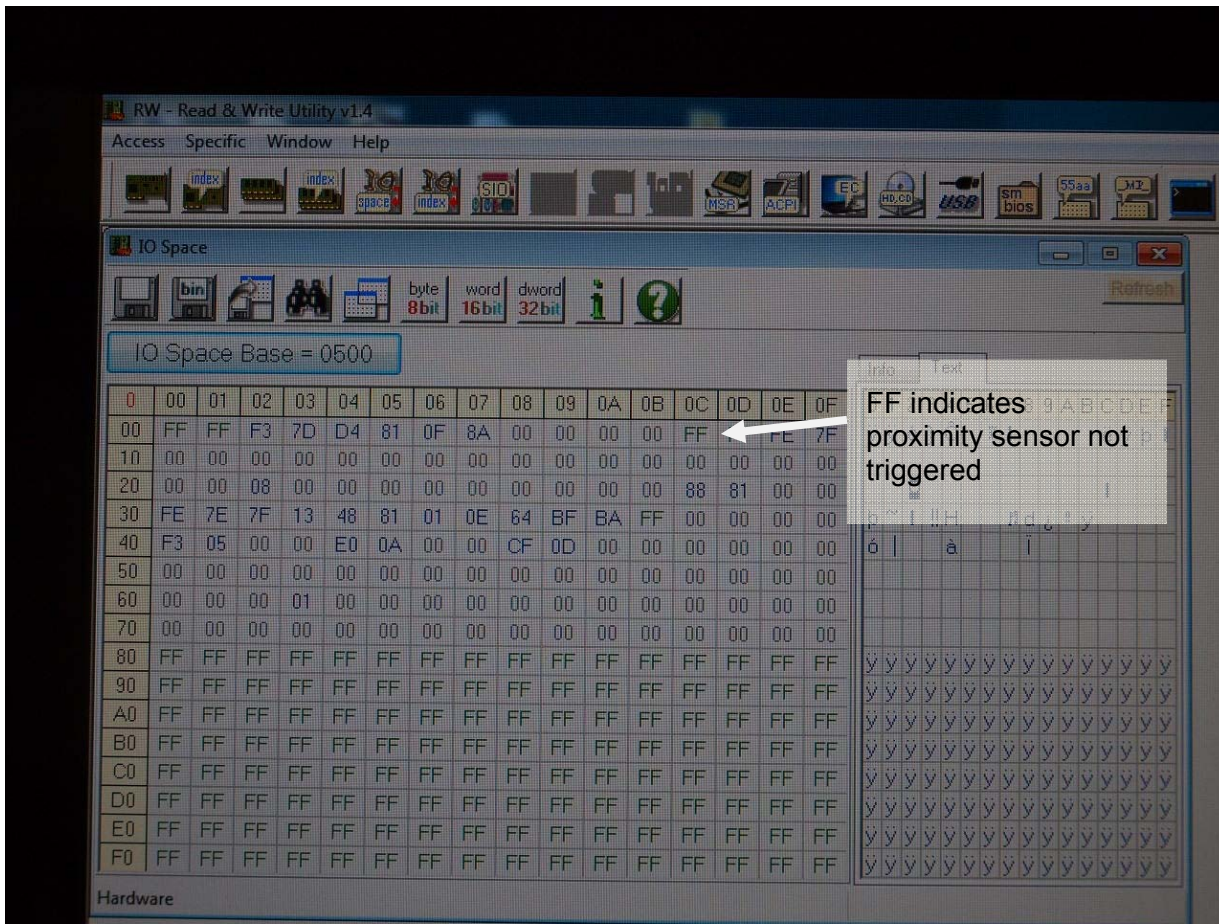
RW - Read & Write Utility v1.4

Access Specific Window Help

index index space index SIO MSR ACPI EC HD,CD USB sm bios 55aa

IO Space

bin byte 8bit word 16bit dword 32bit

Refresh

IO Space Base = 0500

Info Text

| 0 | 00 | 01 | 02 | 03 | 04 | 05 | 06 | 07 | 08 | 09 | 0A | 0B | 0C | 0D | 0E | 0F |
|---|---|---|---|---|---|---|---|---|---|---|---|---|---|---|---|---|
| 00 | FF | FF | F3 | 7D | D4 | 81 | 0F | 8A | 00 | 00 | 00 | 00 | FF | | FE | 7F |
| 10 | 00 | 00 | 00 | 00 | 00 | 00 | 00 | 00 | 00 | 00 | 00 | 00 | 00 | 00 | 00 | 00 |
| 20 | 00 | 00 | 08 | 00 | 00 | 00 | 00 | 00 | 00 | 00 | 00 | 00 | 88 | 81 | 00 | 00 |
| 30 | FE | 7E | 7F | 13 | 48 | 81 | 01 | 0E | 64 | BF | BA | FF | 00 | 00 | 00 | 00 |
| 40 | F3 | 05 | 00 | 00 | E0 | 0A | 00 | 00 | CF | 0D | 00 | 00 | 00 | 00 | 00 | 00 |
| 50 | 00 | 00 | 00 | 00 | 00 | 00 | 00 | 00 | 00 | 00 | 00 | 00 | 00 | 00 | 00 | 00 |
| 60 | 00 | 00 | 00 | 01 | 00 | 00 | 00 | 00 | 00 | 00 | 00 | 00 | 00 | 00 | 00 | 00 |
| 70 | 00 | 00 | 00 | 00 | 00 | 00 | 00 | 00 | 00 | 00 | 00 | 00 | 00 | 00 | 00 | 00 |
| 80 | FF | FF | FF | FF | FF | FF | FF | FF | FF | FF | FF | FF | FF | FF | FF | FF |
| 90 | FF | FF | FF | FF | FF | FF | FF | FF | FF | FF | FF | FF | FF | FF | FF | FF |
| A0 | FF | FF | FF | FF | FF | FF | FF | FF | FF | FF | FF | FF | FF | FF | FF | FF |
| B0 | FF | FF | FF | FF | FF | FF | FF | FF | FF | FF | FF | FF | FF | FF | FF | FF |
| C0 | FF | FF | FF | FF | FF | FF | FF | FF | FF | FF | FF | FF | FF | FF | FF | FF |
| D0 | FF | FF | FF | FF | FF | FF | FF | FF | FF | FF | FF | FF | FF | FF | FF | FF |
| E0 | FF | FF | FF | FF | FF | FF | FF | FF | FF | FF | FF | FF | FF | FF | FF | FF |
| F0 | FF | FF | FF | FF | FF | FF | FF | FF | FF | FF | FF | FF | FF | FF | FF | FF |

FF indicates proximity sensor not triggered

8 9 A B C D E F

ó à ï

ÿ ÿ ÿ ÿ ÿ ÿ ÿ ÿ ÿ ÿ ÿ ÿ ÿ ÿ ÿ ÿ
ÿ ÿ ÿ ÿ ÿ ÿ ÿ ÿ ÿ ÿ ÿ ÿ ÿ ÿ ÿ ÿ
ÿ ÿ ÿ ÿ ÿ ÿ ÿ ÿ ÿ ÿ ÿ ÿ ÿ ÿ ÿ ÿ
ÿ ÿ ÿ ÿ ÿ ÿ ÿ ÿ ÿ ÿ ÿ ÿ ÿ ÿ ÿ ÿ
ÿ ÿ ÿ ÿ ÿ ÿ ÿ ÿ ÿ ÿ ÿ ÿ ÿ ÿ ÿ ÿ
ÿ ÿ ÿ ÿ ÿ ÿ ÿ ÿ ÿ ÿ ÿ ÿ ÿ ÿ ÿ ÿ
ÿ ÿ ÿ ÿ ÿ ÿ ÿ ÿ ÿ ÿ ÿ ÿ ÿ ÿ ÿ ÿ
ÿ ÿ ÿ ÿ ÿ ÿ ÿ ÿ ÿ ÿ ÿ ÿ ÿ ÿ ÿ ÿ

Hardware